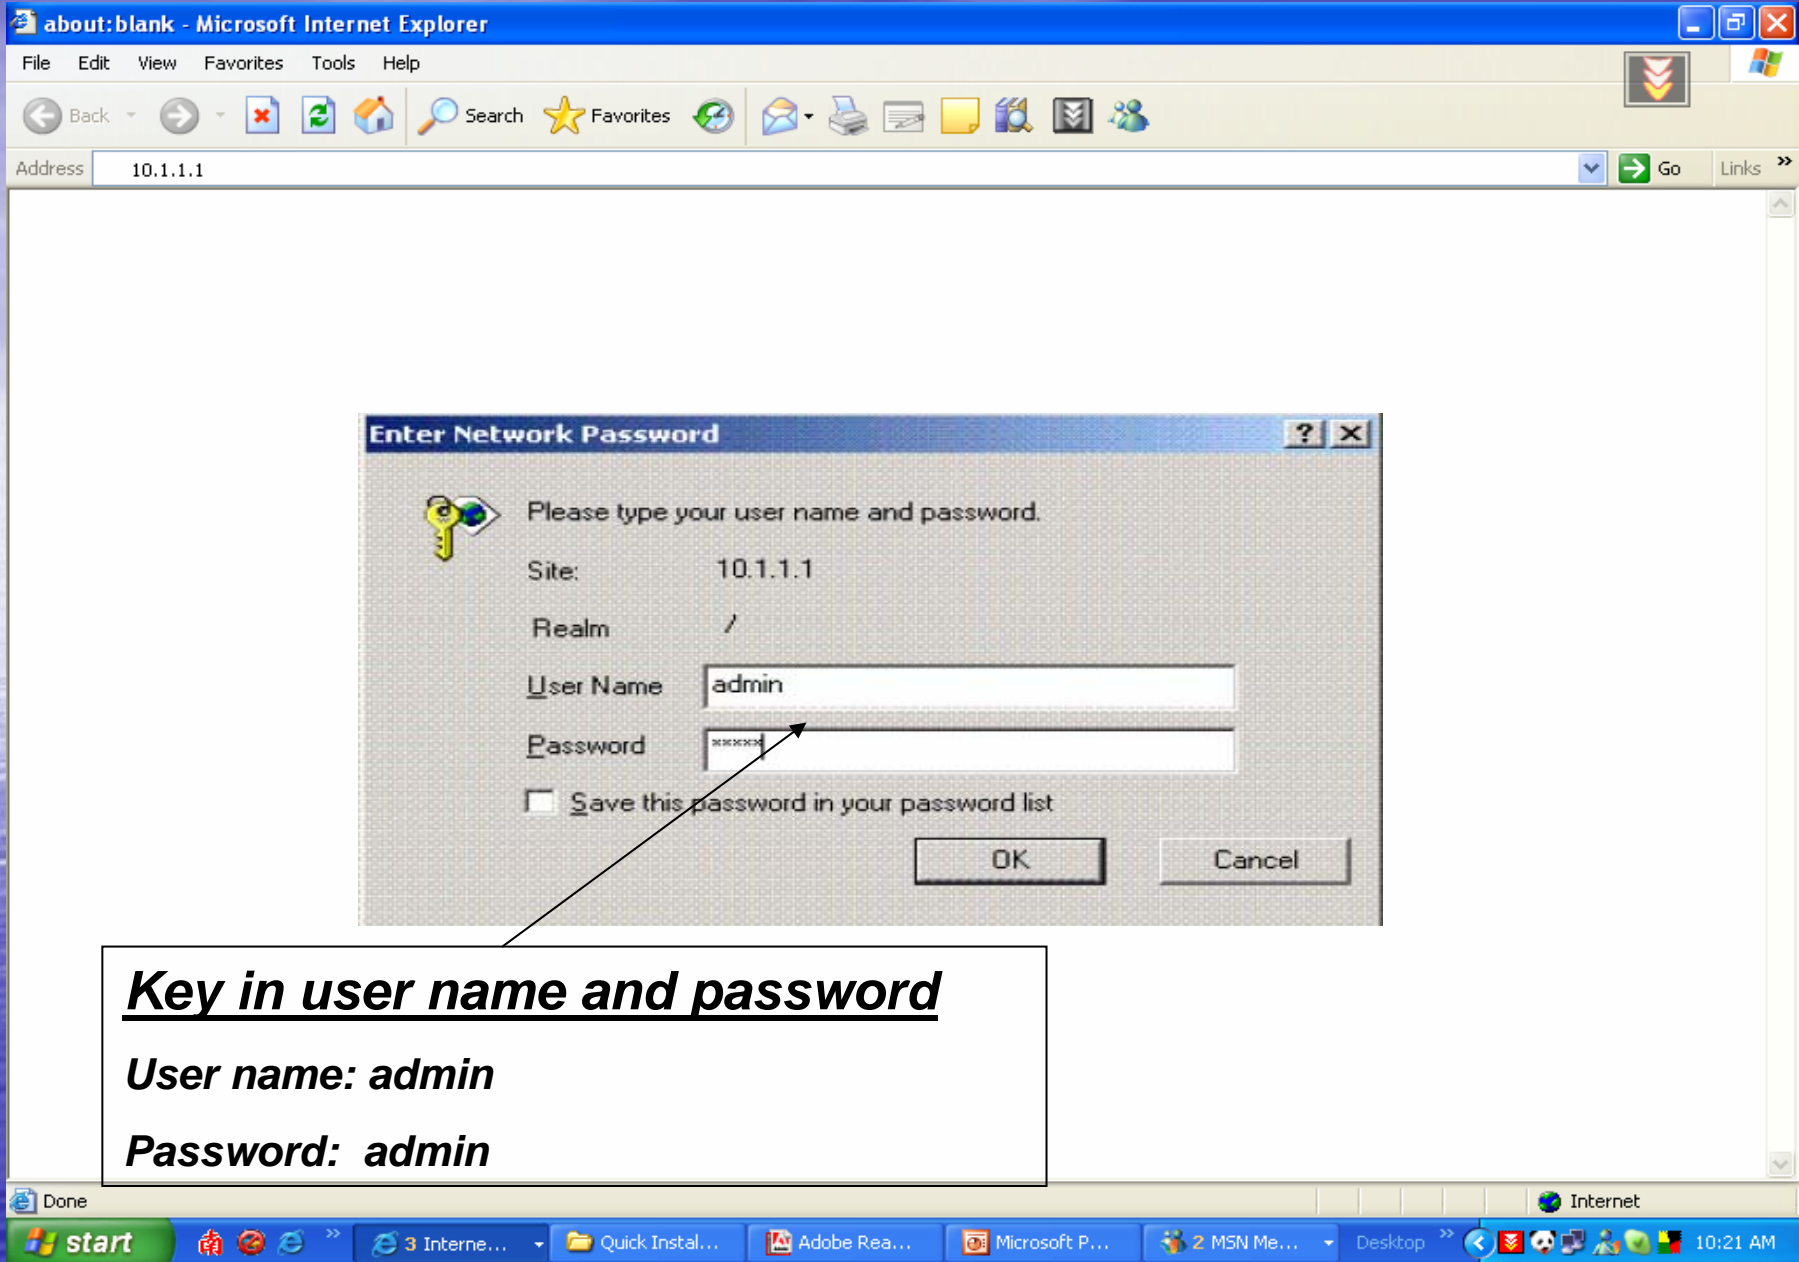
about:blank - Microsoft Internet Explorer

File Edit View Favorites Tools Help

Back Search Favorites

Address 10.1.1.1 Go Links

Enter Network Password

Please type your user name and password.

Site: 10.1.1.1

Realm /

User Name admin

Password *****

Save this password in your password list

OK Cancel

Key in user name and password

User name: admin

Password: admin

Done Internet

start 3 Interne... Quick Instal... Adobe Rea... Microsoft P... 2 MSN Me... Desktop 10:21 AM